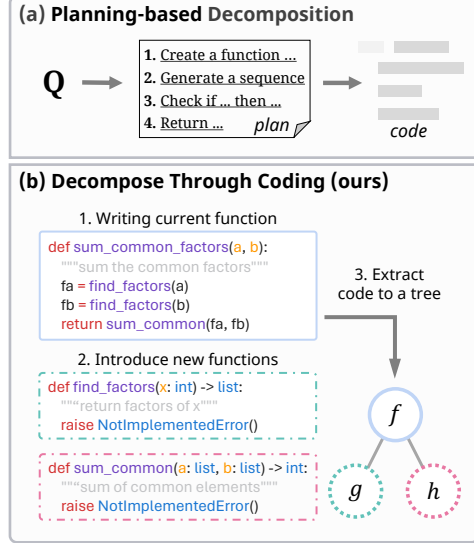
(a) Planning-based Decomposition

Q

1. Create a function ...
2. Generate a sequence
3. Check if ... then ...
4. Return ...

plan

code

(b) Decompose Through Coding (ours)

1. Writing current function

def sum_common_factors(a, b):
    """sum the common factors"""
    fa = find_factors(a)
    fb = find_factors(b)
    return sum_common(fa, fb)

3. Extract code to a tree

2. Introduce new functions

def find_factors(x: int) -> list:
    """return factors of x"""
    raise NotImplementedError()

def sum_common(a: list, b: list) -> int:
    """sum of common elements"""
    raise NotImplementedError()

$f$

$g$

$h$